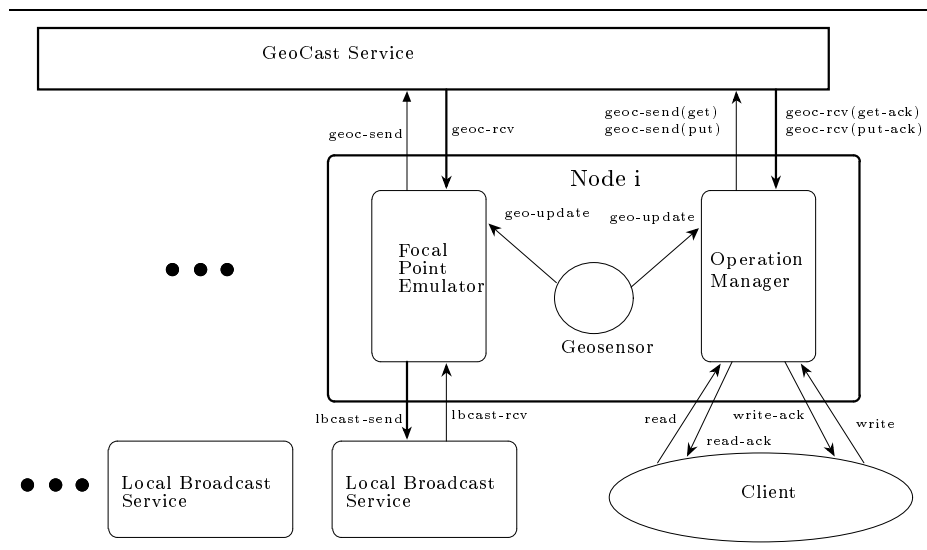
GeoCast Service

geoc-send

geoc-rcv

geoc-send(get)
geoc-send(put)

geoc-rcv(get-ack)
geoc-rcv(put-ack)

Node i

geo-update

geo-update

Focal Point Emulator

Operation Manager

Geosensor

lbcast-send

lbcast-rcv

read

write-ack

write

read-ack

Local Broadcast Service

Local Broadcast Service

Client